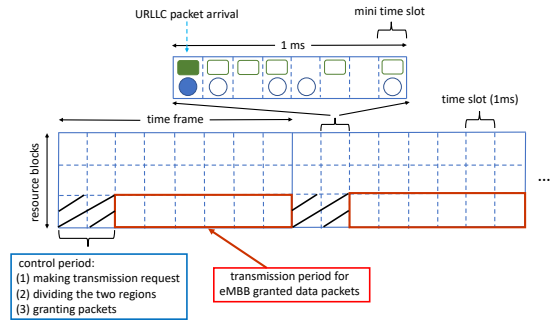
URLLC packet arrival

mini time slot

1 ms

time frame

time slot (1ms)

resource blocks

...

control period:
(1) making transmission request
(2) dividing the two regions
(3) granting packets

transmission period for eMBB granted data packets